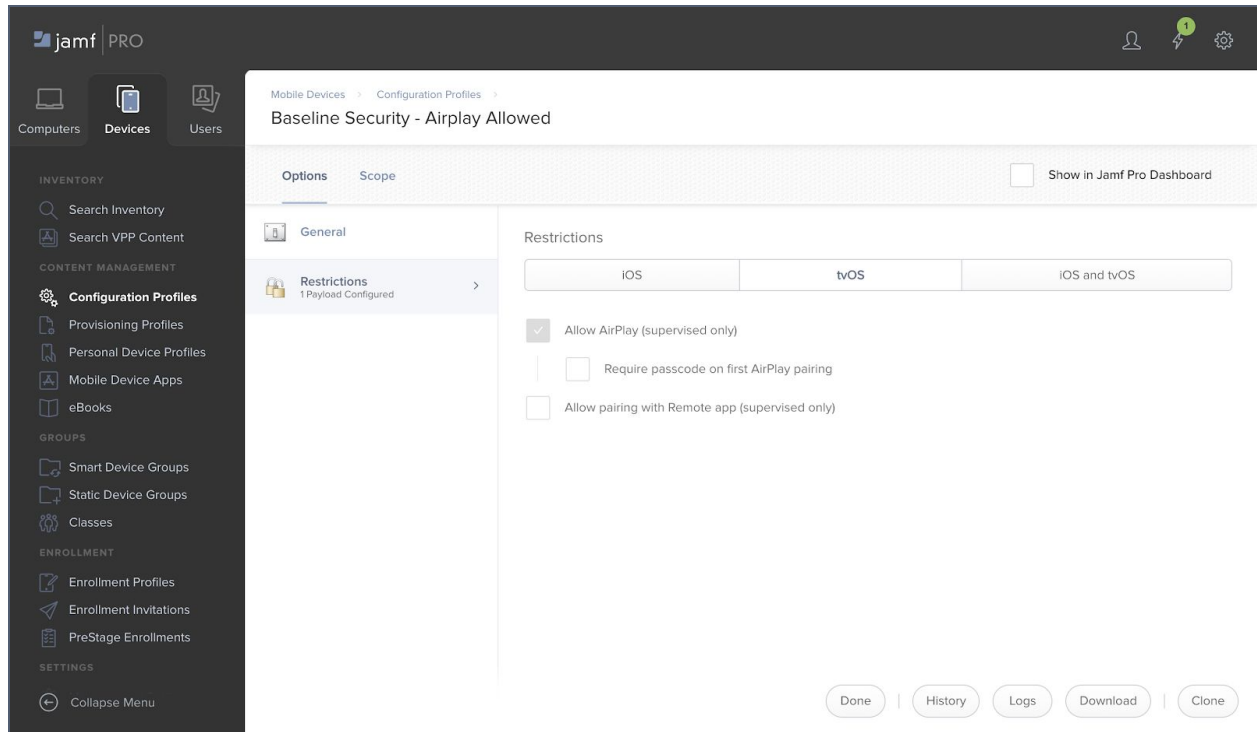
jamf | PRO

1

Computers
Devices
Users

INVENTORY
Search Inventory
Search VPP Content
CONTENT MANAGEMENT
Configuration Profiles
Provisioning Profiles
Personal Device Profiles
Mobile Device Apps
eBooks
GROUPS
Smart Device Groups
Static Device Groups
Classes
ENROLLMENT
Enrollment Profiles
Enrollment Invitations
PreStage Enrollments
SETTINGS
Collapse Menu

Mobile Devices > Configuration Profiles >
Baseline Security - Airplay Allowed

Options
Scope

Show in Jamf Pro Dashboard

General

Restrictions
1 Payload Configured

Restrictions

| iOS | tvOS | iOS and tvOS |
|---|---|---|

Allow AirPlay (supervised only)

Require passcode on first AirPlay pairing

Allow pairing with Remote app (supervised only)

Done | History | Logs | Download | Clone